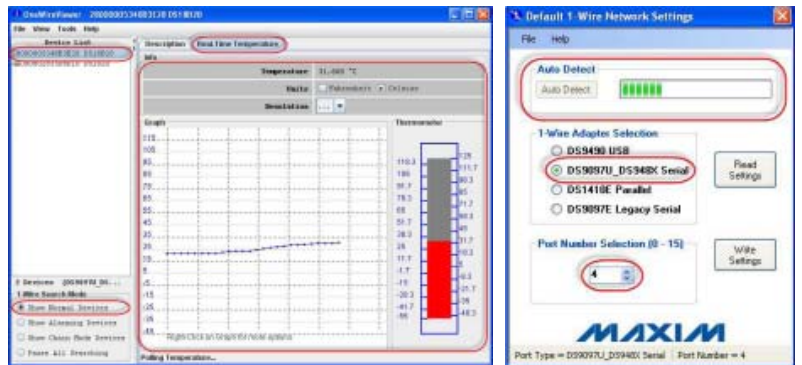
OneWireViewer 2000000534083C28 DS18B20

File View Tools Help

Device List

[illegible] DS18B20

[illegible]

Description Real-Time Temperature

Info

Temperature 31.000 °C

Units Fahrenheit Celsius

Resolution ...

Graph

Thermometer

115
105
95
85
75
65
55
45
35
25
15
5
-5
-15
-25
-35
-45

110.3
100
90.7
79.3
68
56.7
45.3
34
22.7
11.7
-1.7
-9.3
-20.3
-41.7
-55

125
111.7
93.3
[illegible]
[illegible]
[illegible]
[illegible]
31.7
10.3
0
-21.7
-28
-48.3

Right click on Graph for more options

Polling Temperature...

2 Devices DS9097U_DS...

1-Wire Search Mode

Show Normal Devices

Show Alarming Devices

Show Chain Mode Devices

Pause All Searching

Default 1-Wire Network Settings

File Help

Auto Detect

Auto Detect

1-Wire Adapter Selection

DS9490 USB

DS9097U_DS948X Serial

DS1410E Parallel

DS9097E Legacy Serial

Read Settings

Port Number Selection (0 - 15)

4

Write Settings

MAXIM

Port Type = DS9097U_DS948X Serial | Port Number = 4